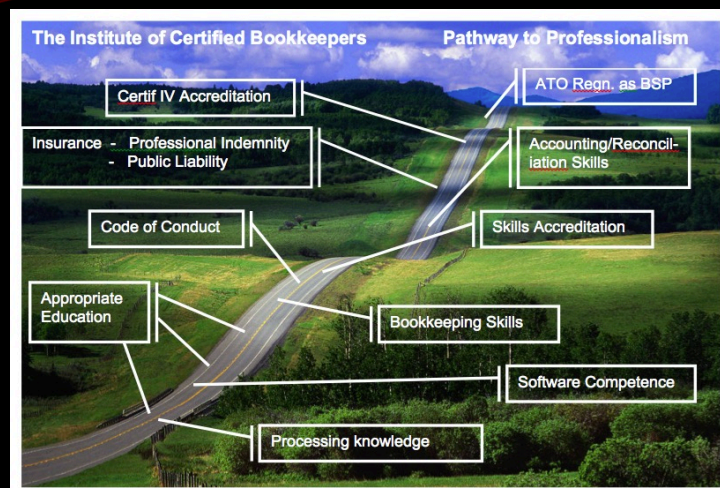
The Institute of Certified Bookkeepers

Pathway to Professionalism

ATO Regn. as BSP

Certif IV Accreditation

Insurance - Professional Indemnity
- Public Liability

Accounting/Reconciliation Skills

Code of Conduct

Skills Accreditation

Appropriate Education

Bookkeeping Skills

Software Competence

Processing knowledge